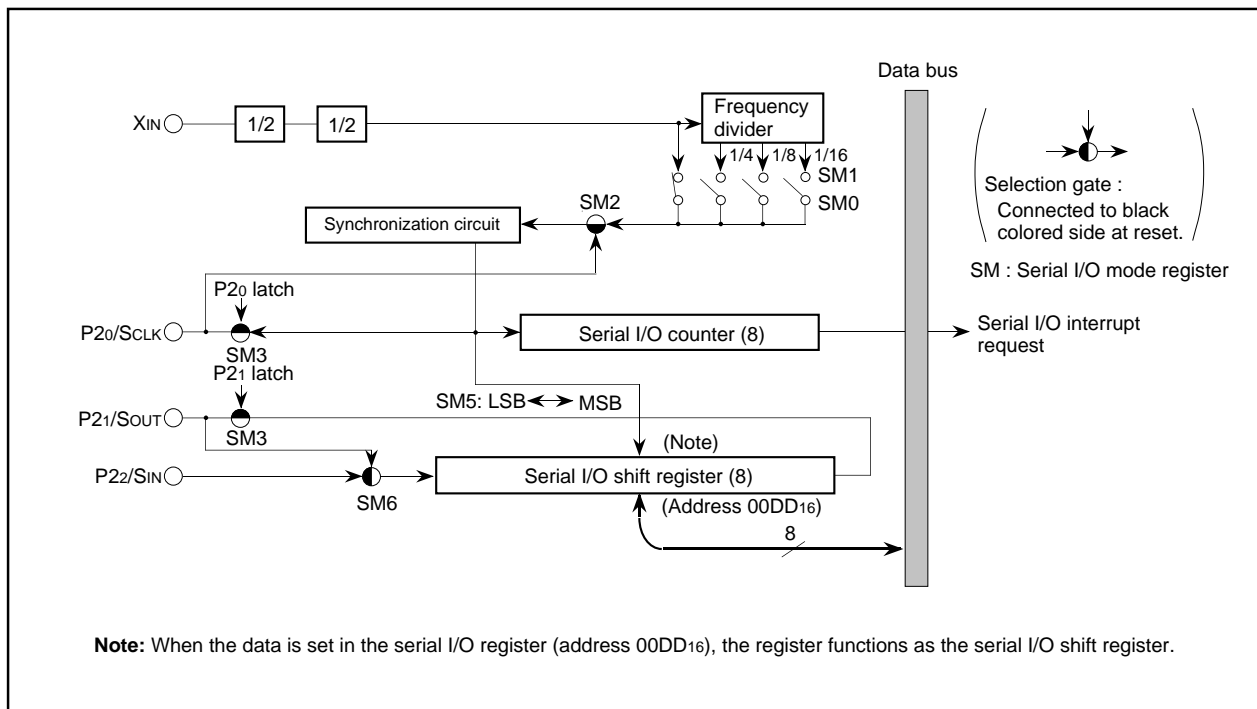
Data bus

$X_{IN}$

1/2

1/2

Frequency divider

1/4

1/8

1/16

SM1

SM0

SM2

Synchronization circuit

Selection gate : Connected to black colored side at reset.

SM : Serial I/O mode register

$P2_0$ latch

$P2_0/S_{CLK}$

SM3

Serial I/O counter (8)

Serial I/O interrupt request

$P2_1$ latch

$P2_1/S_{OUT}$

SM3

SM5: LSB ↔ MSB

(Note)

$P2_2/S_{IN}$

SM6

Serial I/O shift register (8)

(Address $00DD_{16}$)

8

**Note:** When the data is set in the serial I/O register (address $00DD_{16}$), the register functions as the serial I/O shift register.